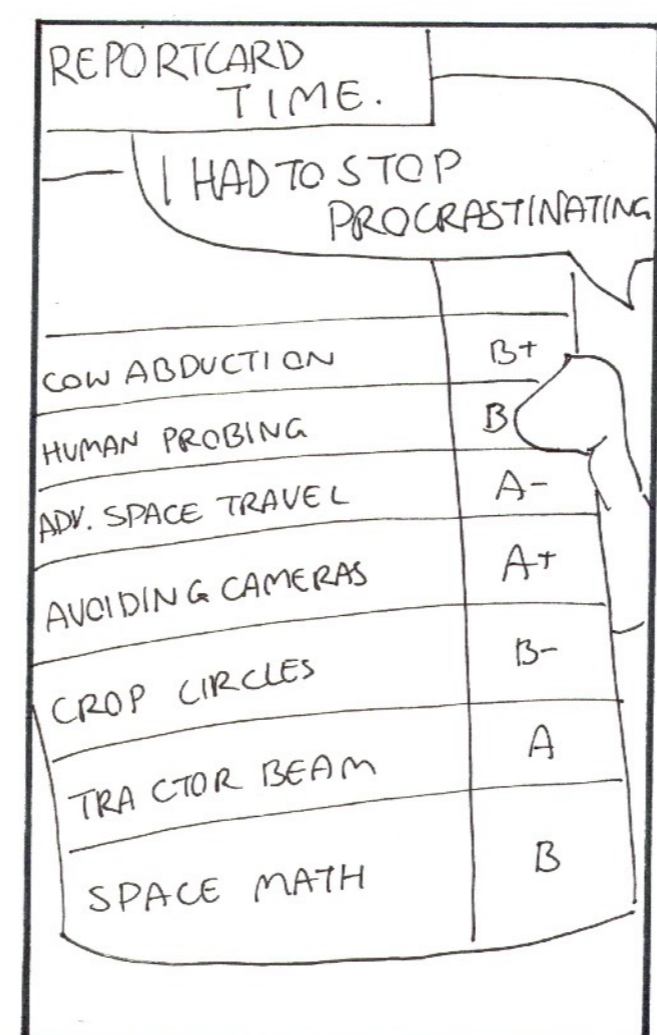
REPORTCARD TIME.

I HAD TO STOP PROCRASTINATING

| | |
|---|---|
| COW ABDUCTION | B+ |
| HUMAN PROBING | B |
| ADV. SPACE TRAVEL | A- |
| AVOIDING CAMERAS | A+ |
| CROP CIRCLES | B- |
| TRACTOR BEAM | A |
| SPACE MATH | B |